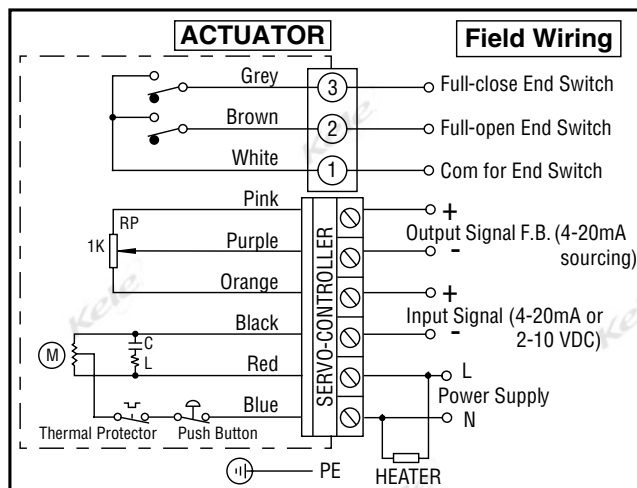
ACTUATOR

Field Wiring

Grey
3
Full-close End Switch

Brown
2
Full-open End Switch

White
1
Com for End Switch

Pink
RP
1K
Purple
Orange
Black
C
L
M
Red
Blue

SERVO-CONTROLLER

+
Output Signal F.B. (4-20mA sourcing)
-

+
Input Signal (4-20mA or 2-10 VDC)
-

L
Power Supply
N

Thermal Protector
Push Button

PE
HEATER